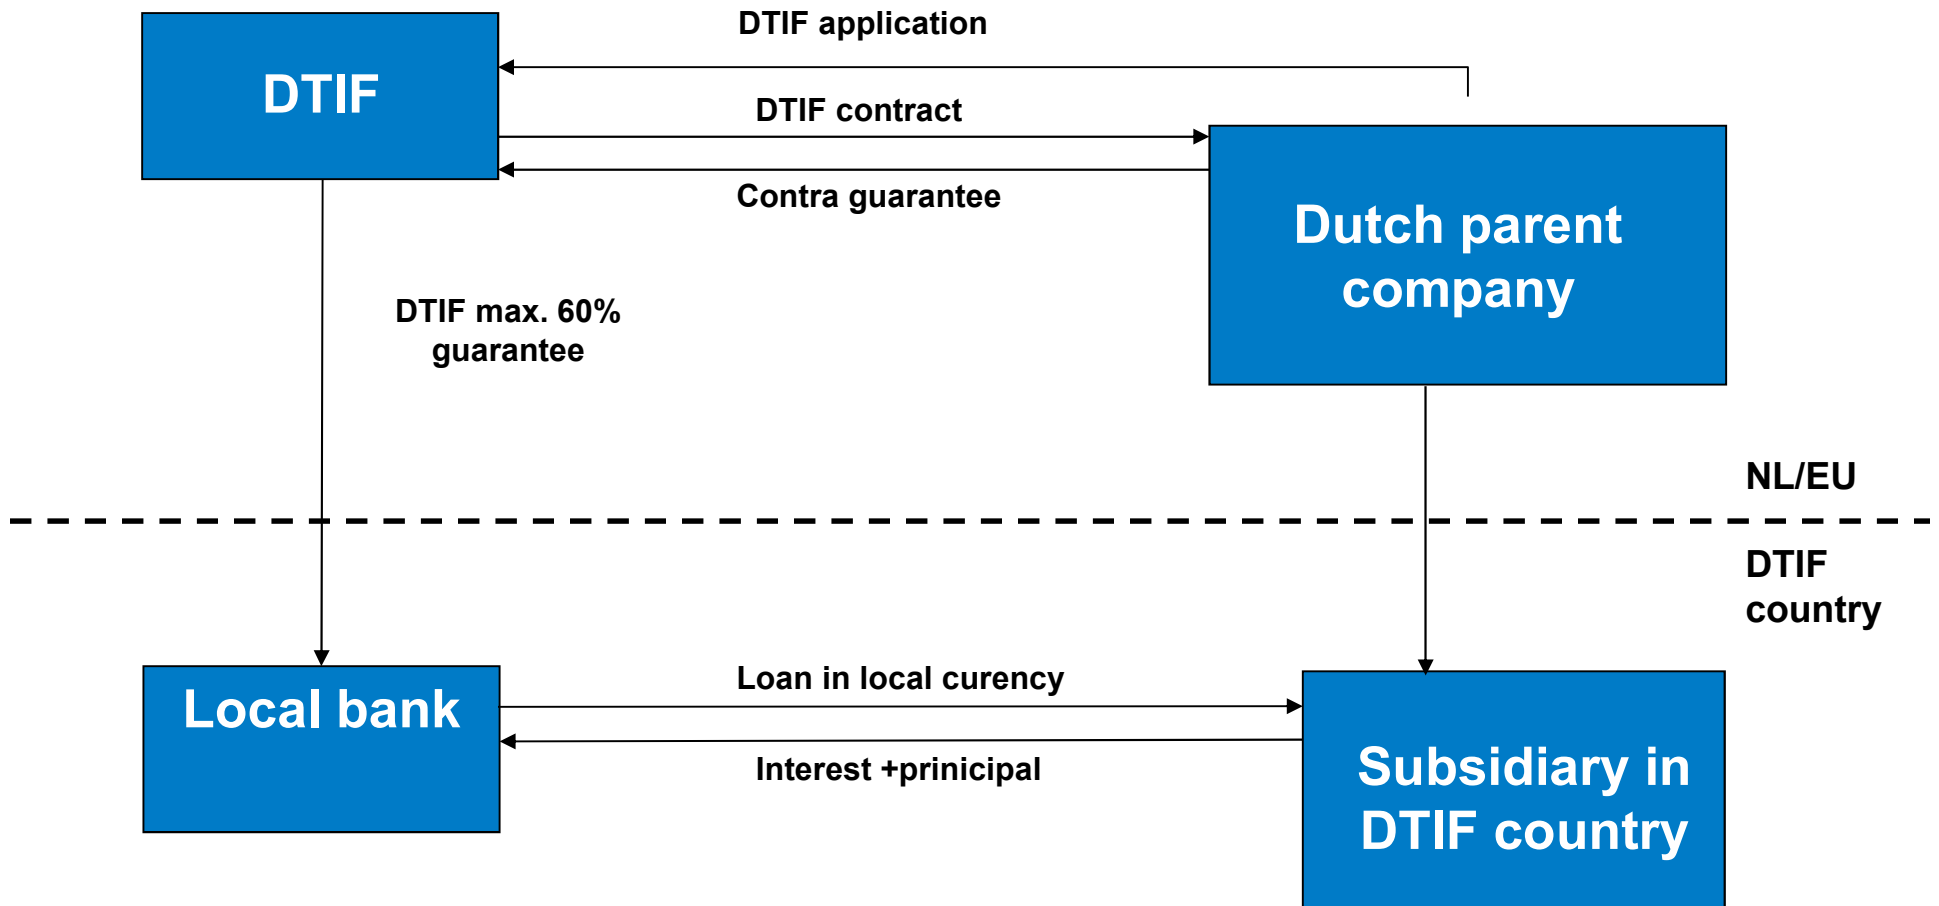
DTIF

DTIF application

DTIF contract

Contra guarantee

Dutch parent company

DTIF max. 60% guarantee

NL/EU

DTIF country

Local bank

Loan in local curency

Interest +principical

Subsidiary in DTIF country